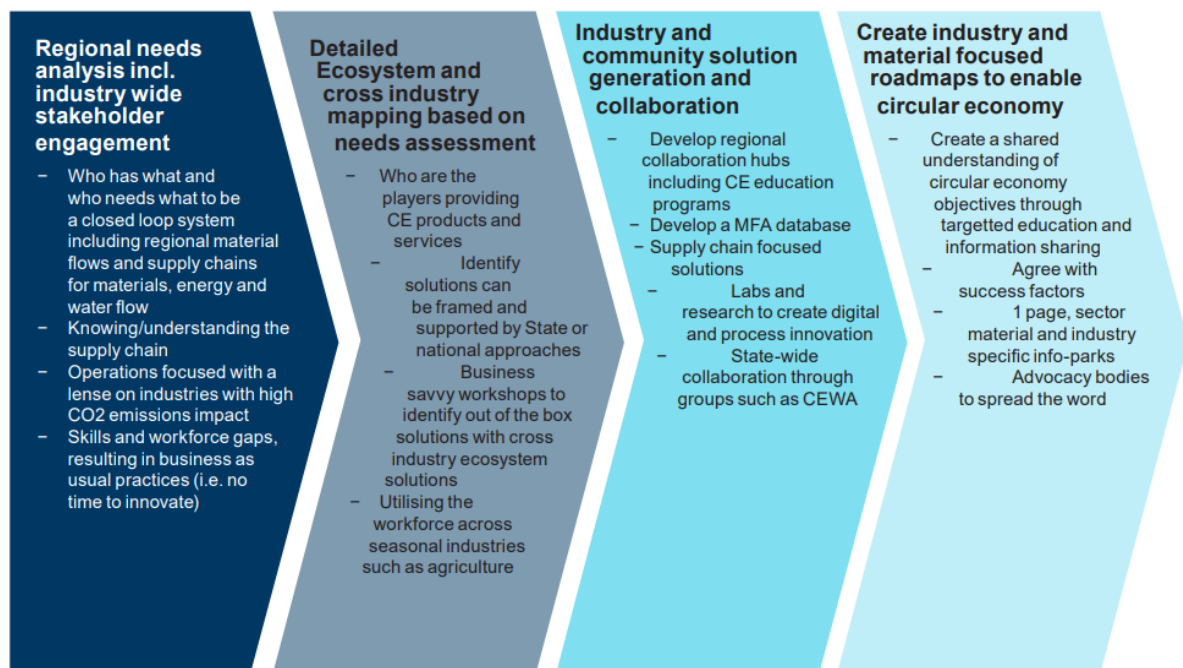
Regional needs analysis incl. industry wide stakeholder engagement

– Who has what and who needs what to be a closed loop system including regional material flows and supply chains for materials, energy and water flow
– Knowing/understanding the supply chain
– Operations focused with a lense on industries with high CO2 emissions impact
– Skills and workforce gaps, resulting in business as usual practices (i.e. no time to innovate)

Detailed Ecosystem and cross industry mapping based on needs assessment

– Who are the players providing CE products and services
– Identify solutions can be framed and supported by State or national approaches
– Business savvy workshops to identify out of the box solutions with cross industry ecosystem solutions
– Utilising the workforce across seasonal industries such as agriculture

Industry and community solution generation and collaboration

– Develop regional collaboration hubs including CE education programs
– Develop a MFA database
– Supply chain focused solutions
– Labs and research to create digital and process innovation
– State-wide collaboration through groups such as CEWA

Create industry and material focused roadmaps to enable circular economy

– Create a shared understanding of circular economy objectives through targetted education and information sharing
– Agree with success factors
– 1 page, sector material and industry specific info-parks
– Advocacy bodies to spread the word